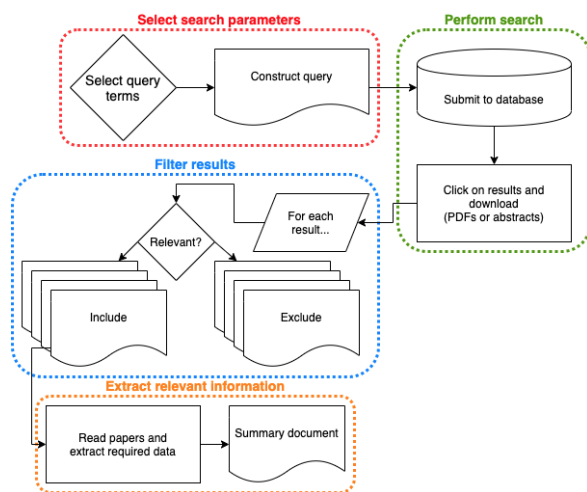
Select search parameters

Select query terms

Construct query

Perform search

Submit to database

Click on results and download (PDFs or abstracts)

Filter results

For each result...

Relevant?

Include

Exclude

Extract relevant information

Read papers and extract required data

Summary document